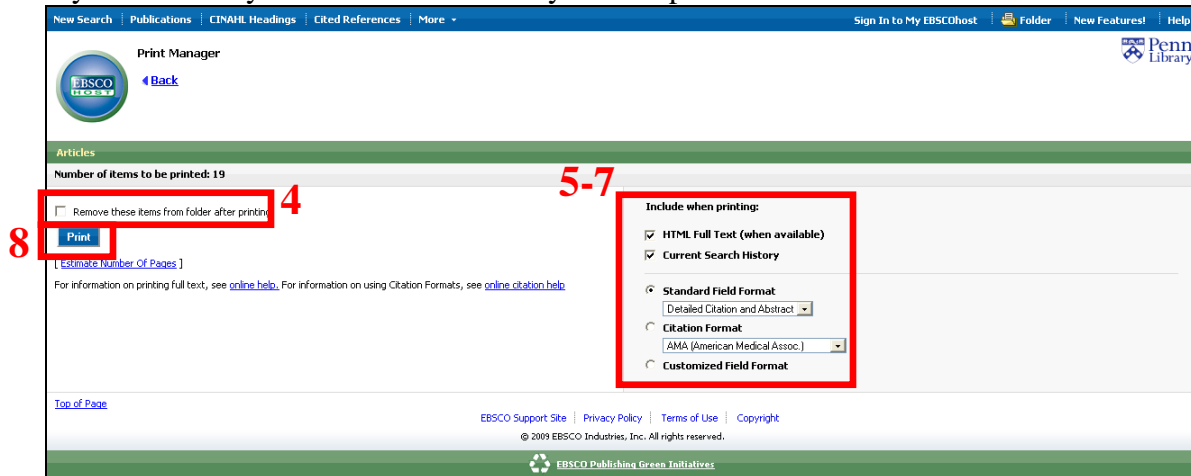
New Search | Publications | CINAHL Headings | Cited References | More ▾

Sign In to My EBSCOhost | Folder | New Features! | Help

Print Manager

EBSCO HOST

◂Back

Penn Library

Articles

Number of items to be printed: 19

5-7

Remove these items from folder after printing 4

8 Print

[ Estimate Number Of Pages ]

For information on printing full text, see online help. For information on using Citation Formats, see online citation help

Include when printing:

☑ HTML Full Text (when available)

☑ Current Search History

◉ Standard Field Format

Detailed Citation and Abstract

○ Citation Format

AMA (American Medical Assoc.)

○ Customized Field Format

Top of Page

EBSCO Support Site | Privacy Policy | Terms of Use | Copyright

© 2009 EBSCO Industries, Inc. All rights reserved.

EBSCO Publishing Green Initiatives